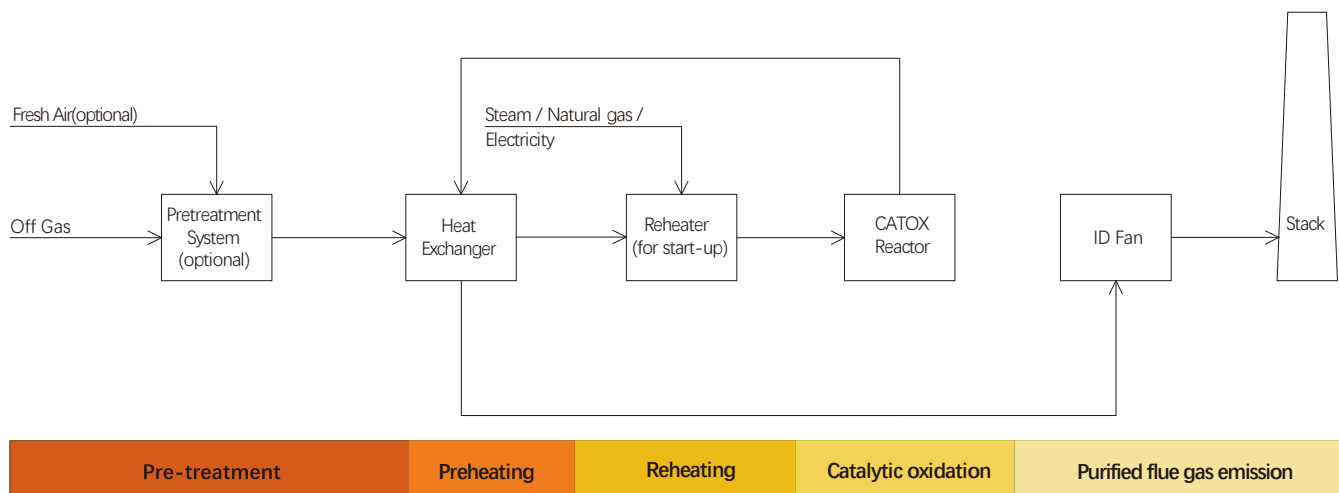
Fresh Air(optional)

Off Gas

Pretreatment System (optional)

Heat Exchanger

Steam / Natural gas / Electricity

Reheater (for start-up)

CATOX Reactor

ID Fan

Stack

Pre-treatment

Preheating

Reheating

Catalytic oxidation

Purified flue gas emission